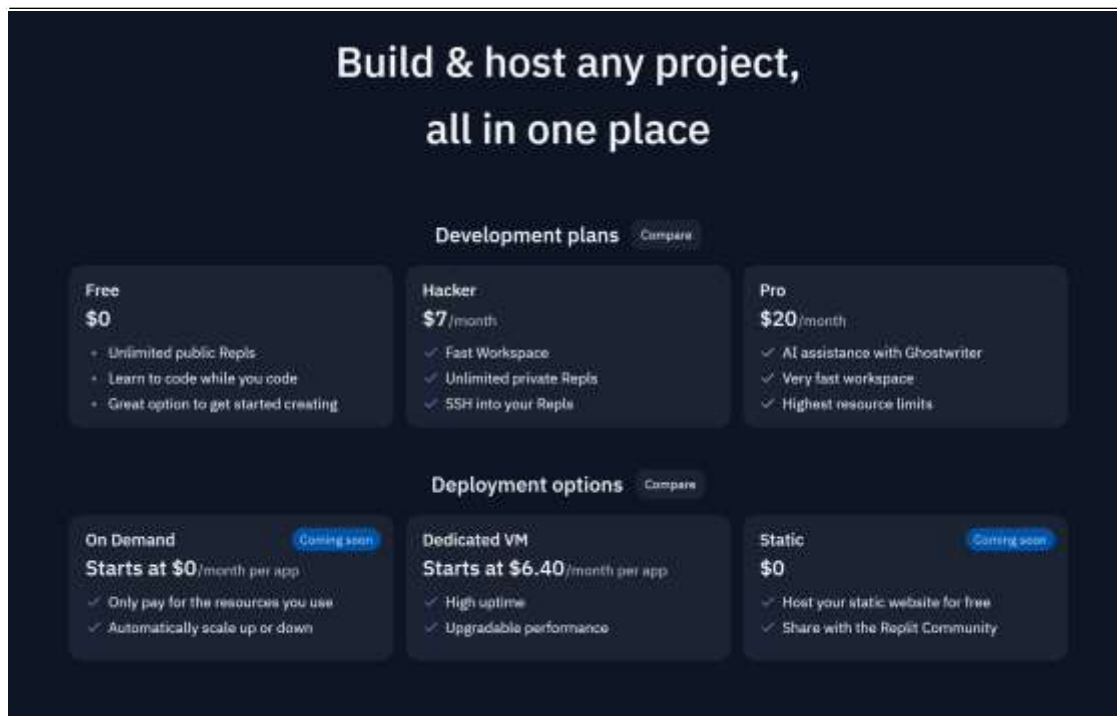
Build & host any project, all in one place

Development plans Compare

Free
$0
• Unlimited public Repls
• Learn to code while you code
• Great option to get started creating

Hacker
$7/month
✓ Fast Workspace
✓ Unlimited private Repls
✓ SSH into your Repls

Pro
$20/month
✓ AI assistance with Ghostwriter
✓ Very fast workspace
✓ Highest resource limits

Deployment options Compare

On Demand Coming soon
Starts at $0/month per app
✓ Only pay for the resources you use
✓ Automatically scale up or down

Dedicated VM
Starts at $6.40/month per app
✓ High uptime
✓ Upgradable performance

Static Coming soon
$0
✓ Host your static website for free
✓ Share with the Replit Community